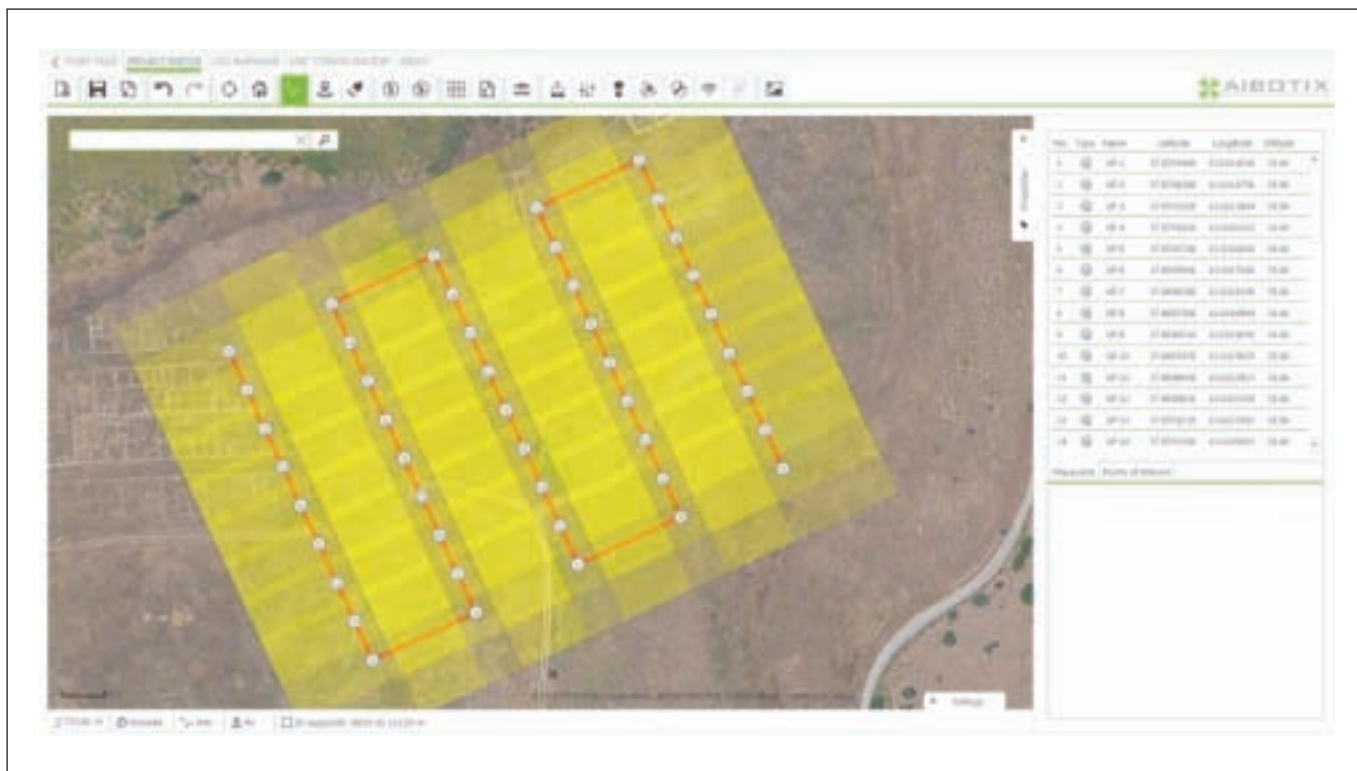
AIBOTIX

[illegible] PROJECT EDITOR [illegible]

| No. | Type | Name | Latitude | Longitude | Altitude |
|---|---|---|---|---|---|
| 1 | | WP 1 | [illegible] | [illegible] | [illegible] |
| 2 | | WP 2 | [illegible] | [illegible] | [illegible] |
| 3 | | WP 3 | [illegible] | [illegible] | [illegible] |
| 4 | | WP 4 | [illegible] | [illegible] | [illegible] |
| 5 | | WP 5 | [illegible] | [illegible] | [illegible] |
| 6 | | WP 6 | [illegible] | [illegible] | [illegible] |
| 7 | | WP 7 | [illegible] | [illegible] | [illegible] |
| 8 | | WP 8 | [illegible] | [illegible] | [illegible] |
| 9 | | WP 9 | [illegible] | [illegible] | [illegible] |
| 10 | | WP 10 | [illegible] | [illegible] | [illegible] |
| 11 | | WP 11 | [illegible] | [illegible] | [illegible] |
| 12 | | WP 12 | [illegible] | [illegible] | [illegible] |
| 13 | | WP 13 | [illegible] | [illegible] | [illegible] |
| 14 | | WP 14 | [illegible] | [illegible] | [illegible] |

Waypoints Points of Interest

Settings

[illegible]